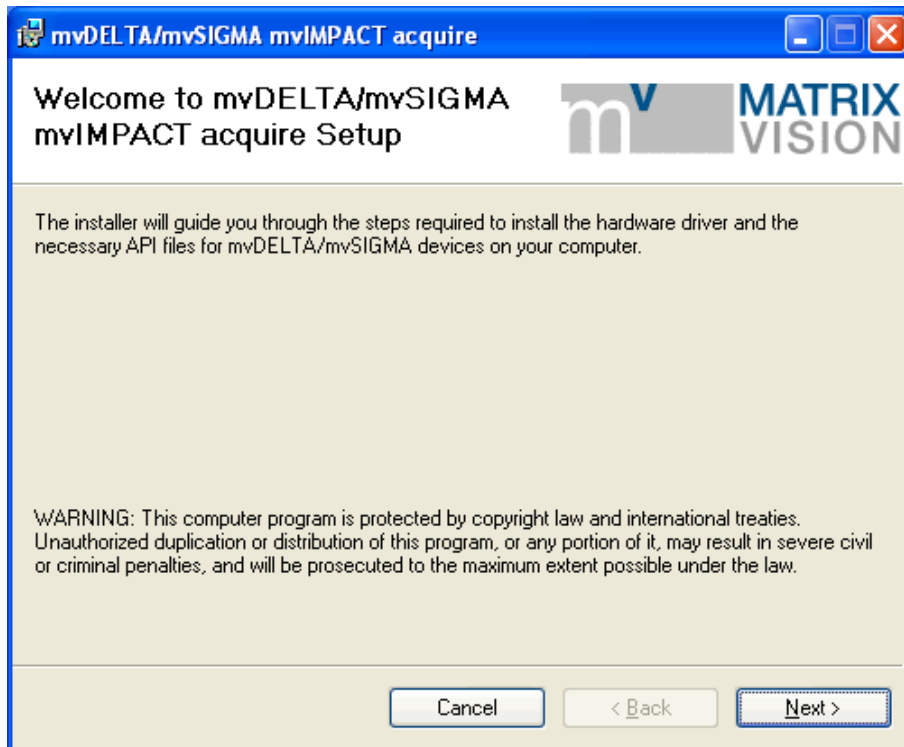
mvDELTA/mvSIGMA mvIMPACT acquire

Welcome to mvDELTA/mvSIGMA mvIMPACT acquire Setup

mV MATRIX VISION

The installer will guide you through the steps required to install the hardware driver and the necessary API files for mvDELTA/mvSIGMA devices on your computer.

WARNING: This computer program is protected by copyright law and international treaties. Unauthorized duplication or distribution of this program, or any portion of it, may result in severe civil or criminal penalties, and will be prosecuted to the maximum extent possible under the law.

Cancel

< Back

Next >